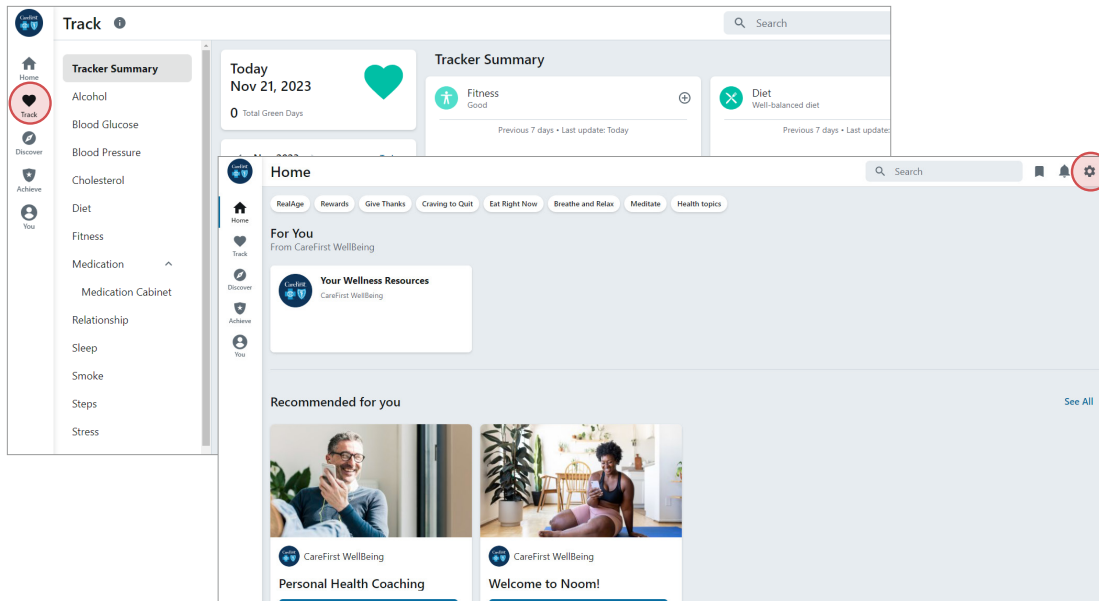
CareFirst

Home

Track

Discover

Achieve

You

Track

Search

Tracker Summary

Alcohol

Blood Glucose

Blood Pressure

Cholesterol

Diet

Fitness

Medication

Medication Cabinet

Relationship

Sleep

Smoke

Steps

Stress

Today
Nov 21, 2023

0 Total Green Days

Tracker Summary

Fitness
Good

Previous 7 days • Last update: Today

Diet
Well-balanced diet

Previous 7 days • Last update:

CareFirst

Home

Track

Discover

Achieve

You

Home

Search

RealAge Rewards Give Thanks Craving to Quit Eat Right Now Breathe and Relax Meditate Health topics

For You
From CareFirst WellBeing

Your Wellness Resources
CareFirst WellBeing

Recommended for you

See All

CareFirst WellBeing

Personal Health Coaching

CareFirst WellBeing

Welcome to Noom!